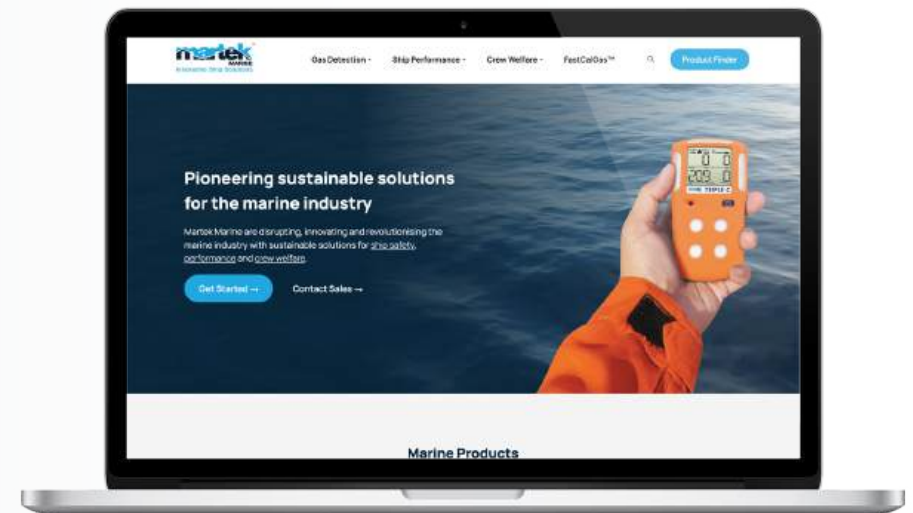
martek MARINE
Innovative Ship Solutions

Gas Detection · Ship Performance · Crew Welfare · FastCalGas™

Product Finder

Pioneering sustainable solutions for the marine industry

Martek Marine are disrupting, innovating and revolutionising the marine industry with sustainable solutions for ship safety, performance and crew welfare.

Get Started →

Contact Sales →

0 0
20.9 0

Marine Products